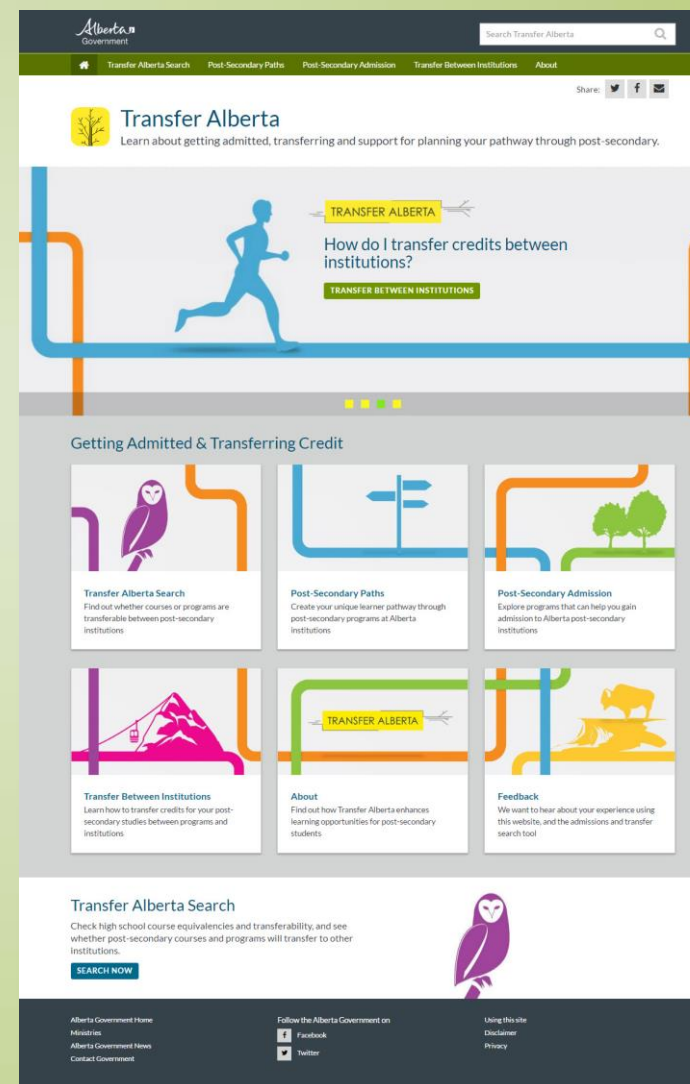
Alberta Government

Search Transfer Alberta

Transfer Alberta Search | Post-Secondary Paths | Post-Secondary Admission | Transfer Between Institutions | About

Share:

Transfer Alberta

Learn about getting admitted, transferring and support for planning your pathway through post-secondary.

TRANSFER ALBERTA

How do I transfer credits between institutions?

TRANSFER BETWEEN INSTITUTIONS

Getting Admitted & Transferring Credit

Transfer Alberta Search
Find out whether courses or programs are transferable between post-secondary institutions

Post-Secondary Paths
Create your unique learner pathway through post-secondary programs at Alberta institutions

Post-Secondary Admission
Explore programs that can help you gain admission to Alberta post-secondary institutions

Transfer Between Institutions
Learn how to transfer credits for your post-secondary studies between programs and institutions

TRANSFER ALBERTA

About
Find out how Transfer Alberta enhances learning opportunities for post-secondary students

Feedback
We want to hear about your experience using this website, and the admissions and transfer search tool

Transfer Alberta Search

Check high school course equivalencies and transferability, and see whether post-secondary courses and programs will transfer to other institutions.

SEARCH NOW

Alberta Government Home
Ministries
Alberta Government News
Contact Government

Follow the Alberta Government on
Facebook
Twitter

Using this site
Disclaimer
Privacy